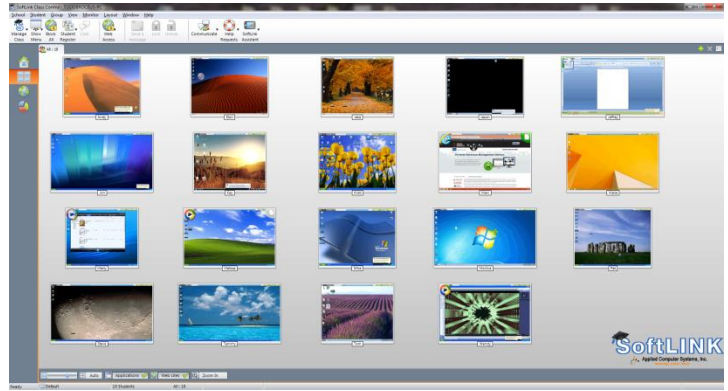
SoftLINK Class Control

School Student Group View Monitor Layout Window Help

Manage Class
Show Menu
Show All
Student Register
Edit
Web Access
Send Message
Lock
Unlock
Communicate
Help Requests
Softlink Assistant

All : 18

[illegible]

SoftLINK
Applied Computer Systems, Inc.

Auto
Applications
Web Sites
Zoom In

Ready
Default
19 Students
All : 18